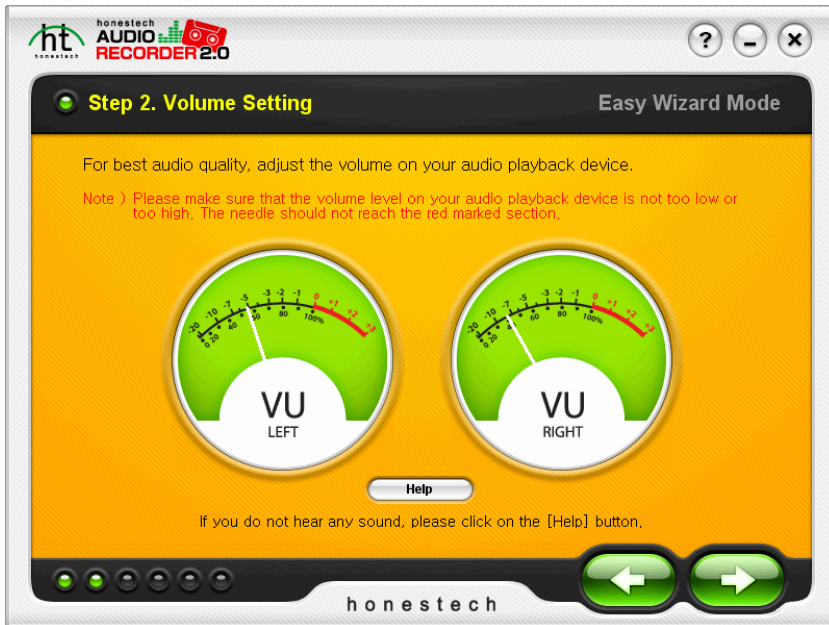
ht honestech

honestech AUDIO RECORDER 2.0

?

Step 2. Volume Setting

Easy Wizard Mode

For best audio quality, adjust the volume on your audio playback device.

Note ) Please make sure that the volume level on your audio playback device is not too low or too high. The needle should not reach the red marked section.

-20 -10 -7 -5 -3 -2 -1 0 +1 +2 +3
0 20 40 60 80 100%

VU
LEFT

-20 -10 -7 -5 -3 -2 -1 0 +1 +2 +3
0 20 40 60 80 100%

VU
RIGHT

Help

If you do not hear any sound, please click on the [Help] button.

honestech